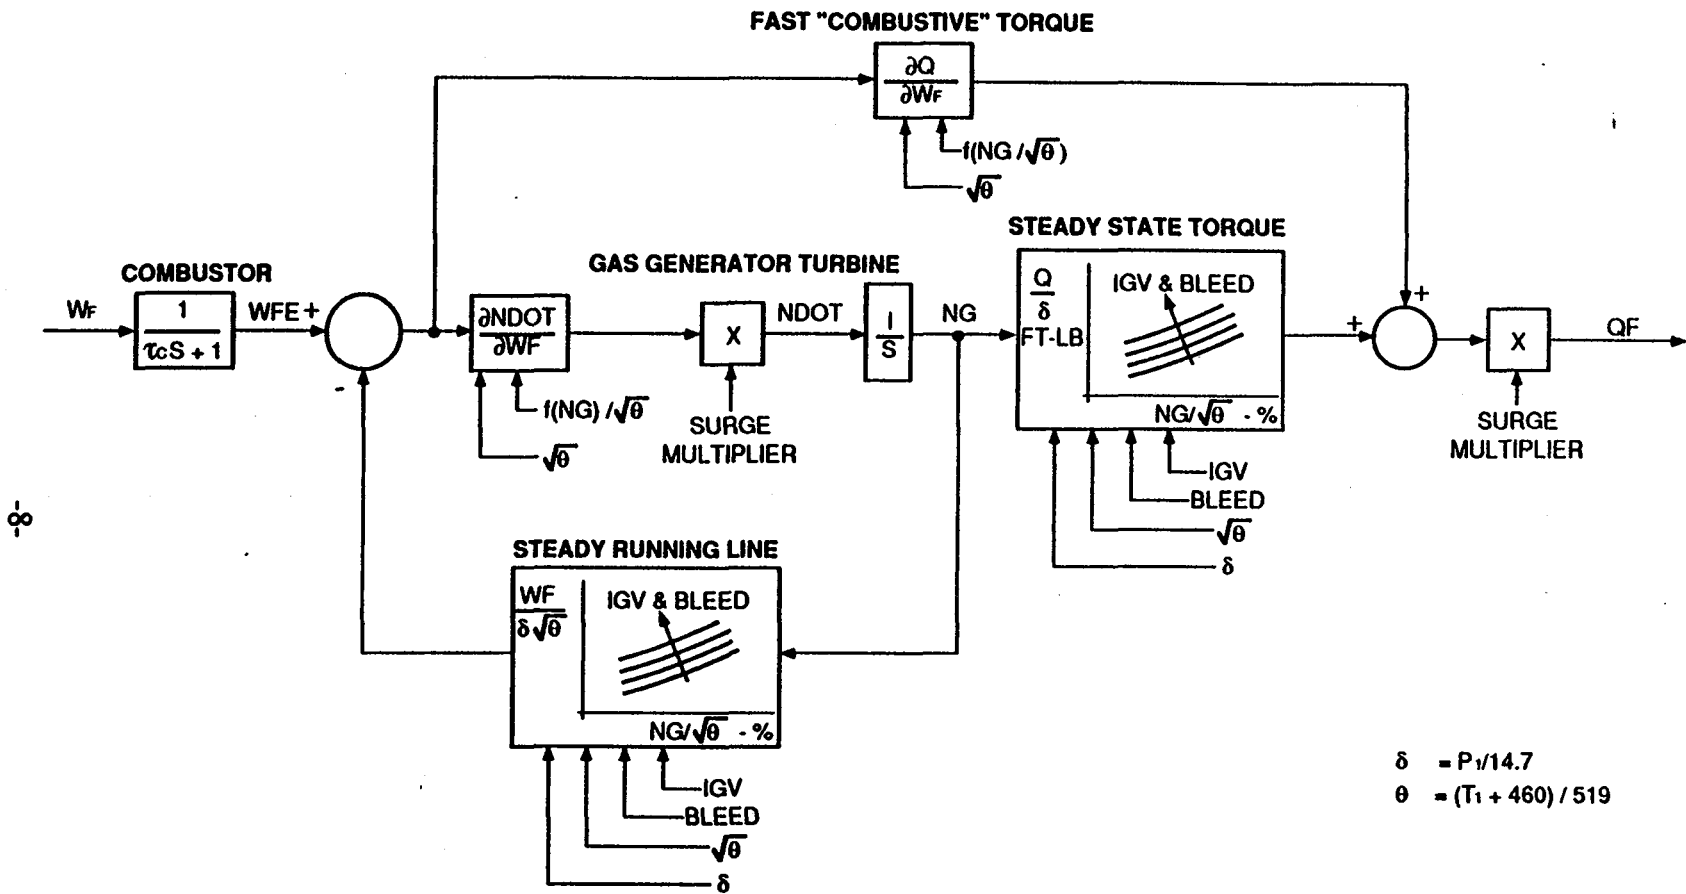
FAST "COMBUSTIVE" TORQUE

$\frac{\partial Q}{\partial W_F}$

$f(NG/\sqrt{\theta})$

$\sqrt{\theta}$

COMBUSTOR

$W_F$

$\frac{1}{\tau_C S + 1}$

WFE +

-

GAS GENERATOR TURBINE

$\frac{\partial NDOT}{\partial WF}$

$f(NG)/\sqrt{\theta}$

$\sqrt{\theta}$

X

SURGE MULTIPLIER

NDOT

$\frac{I}{S}$

NG

STEADY STATE TORQUE

$\frac{Q}{\delta}$ FT-LB

IGV & BLEED

$NG/\sqrt{\theta}$ - %

IGV

BLEED

$\sqrt{\theta}$

$\delta$

+

+

X

QF

SURGE MULTIPLIER

STEADY RUNNING LINE

$\frac{WF}{\delta\sqrt{\theta}}$

IGV & BLEED

$NG/\sqrt{\theta}$ - %

IGV

BLEED

$\sqrt{\theta}$

$\delta$

$\delta$ = $P_1/14.7$

$\theta$ = $(T_1 + 460)/519$

8